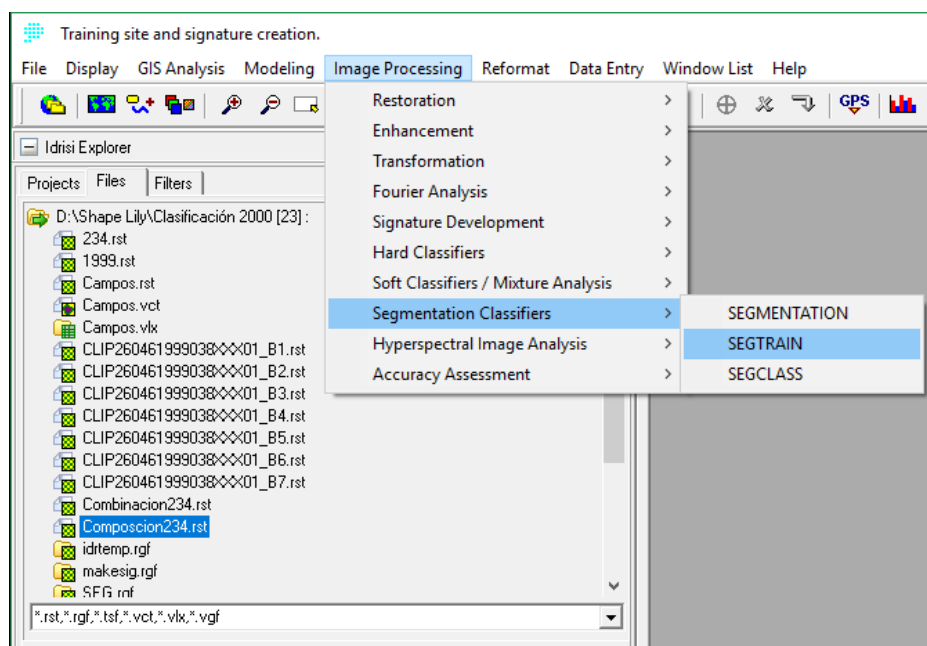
Training site and signature creation.

File Display GIS Analysis Modeling Image Processing Reformat Data Entry Window List Help

GPS

Idrisi Explorer

Projects Files Filters

D:\Shape Lily\Clasificación 2000 [23] :
234.rst
1999.rst
Campos.rst
Campos.vct
Campos.vlx
CLIP260461999038XXX01_B1.rst
CLIP260461999038XXX01_B2.rst
CLIP260461999038XXX01_B3.rst
CLIP260461999038XXX01_B4.rst
CLIP260461999038XXX01_B5.rst
CLIP260461999038XXX01_B6.rst
CLIP260461999038XXX01_B7.rst
Combinacion234.rst
Composcion234.rst
idrtemp.rgf
makesig.rgf
SEG.rgf

*.rst,*.rgf,*.tsf,*.vct,*.vlx,*.vgf

Restoration
Enhancement
Transformation
Fourier Analysis
Signature Development
Hard Classifiers
Soft Classifiers / Mixture Analysis
Segmentation Classifiers
Hyperspectral Image Analysis
Accuracy Assessment

SEGMENTATION
SEGTRAIN
SEGCLASS